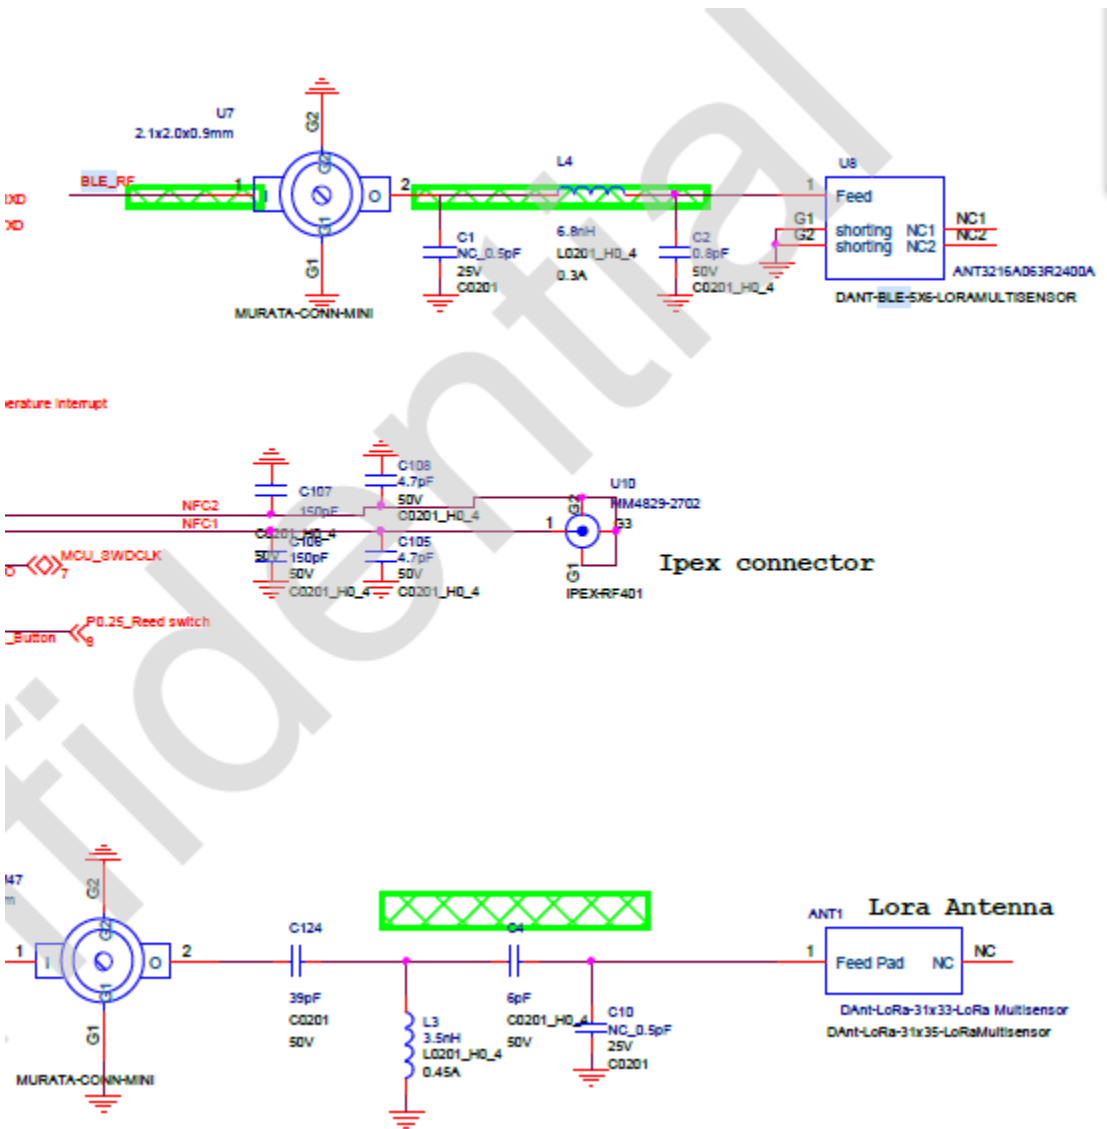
U7
2.1x2.0x0.9mm

G2
XD
XD
BLE_RF
1
I
G2
G1
O
2
L4
U8
1
Feed
G1
G2
shorting NC1
shorting NC2
NC1
NC2
C1
NC_0.5pF
25V
C0201
6.8nH
L0201_H0_4
0.3A
C2
0.8pF
50V
C0201_H0_4
ANT3216A063R2400A
DANT-BLE-5X6-LORAMULTISENSOR
G1
MURATA-CONN-MINI

erature interrupt

C108
4.7pF
50V
C0201_H0_4
C107
150pF
50V
C0201_H0_4
U10
MM4829-2702
NFC2
NFC1
G2
1
G3
C106
150pF
50V
C0201_H0_4
C105
4.7pF
50V
C0201_H0_4
G1
IPEX-RF401
Ipex connector
MCU_SWDCLK
7
P0.25_Reed switch
8
_Button

47
G2
1
I
G2
G1
O
2
G1
MURATA-CONN-MINI
C124
39pF
C0201
50V
L3
3.5nH
L0201_H0_4
0.45A
C4
6pF
C0201_H0_4
50V
C10
NC_0.5pF
25V
C0201
ANT1
Lora Antenna
1
Feed Pad
NC
NC
DAnt-LoRa-31x33-LoRa Multisensor
DAnt-LoRa-31x35-LoRaMultisensor

fidential